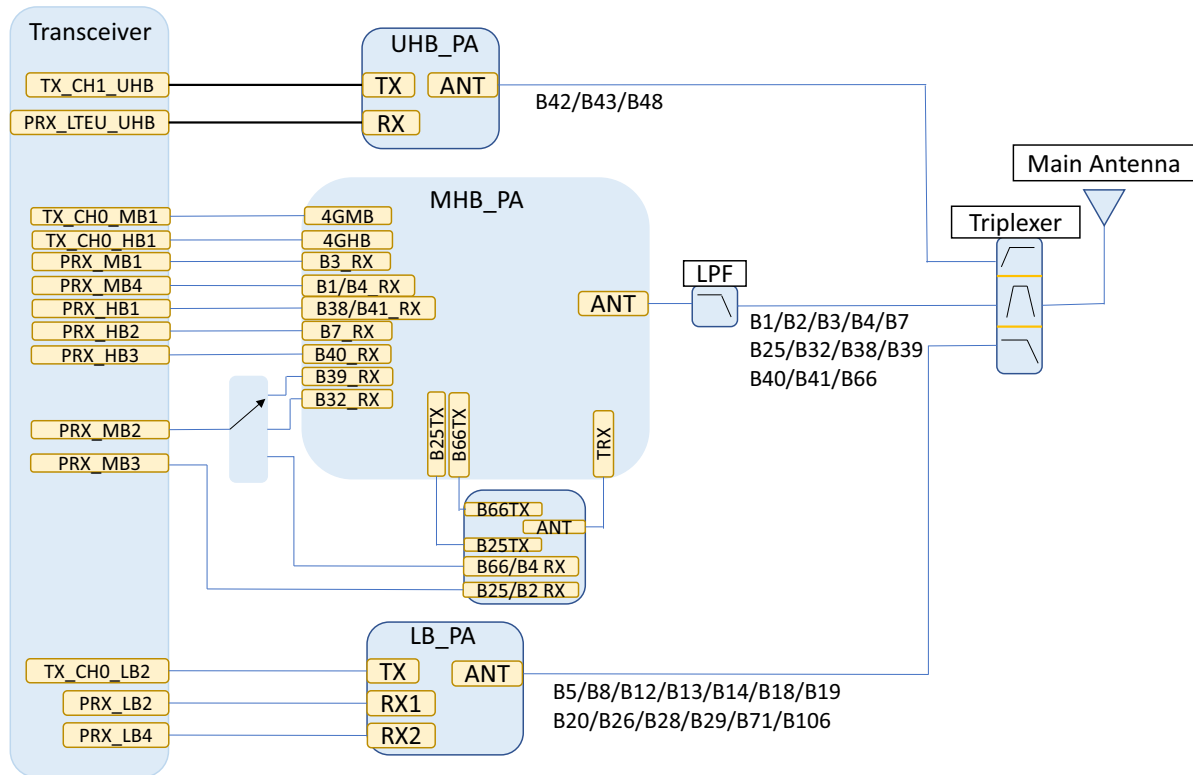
Transceiver

TX_CH1_UHB
PRX_LTEU_UHB

UHB_PA
TX
ANT
RX

B42/B43/B48

Main Antenna

MHB_PA

TX_CH0_MB1
TX_CH0_HB1
PRX_MB1
PRX_MB4
PRX_HB1
PRX_HB2
PRX_HB3

4GMB
4GHB
B3_RX
B1/B4_RX
B38/B41_RX
B7_RX
B40_RX
B39_RX
B32_RX

ANT

LPF

Triplexer

B1/B2/B3/B4/B7
B25/B32/B38/B39
B40/B41/B66

PRX_MB2
PRX_MB3

B25TX
B66TX
TRX

B66TX
ANT
B25TX
B66/B4 RX
B25/B2 RX

LB_PA

TX_CH0_LB2
PRX_LB2
PRX_LB4

TX
ANT
RX1
RX2

B5/B8/B12/B13/B14/B18/B19
B20/B26/B28/B29/B71/B106